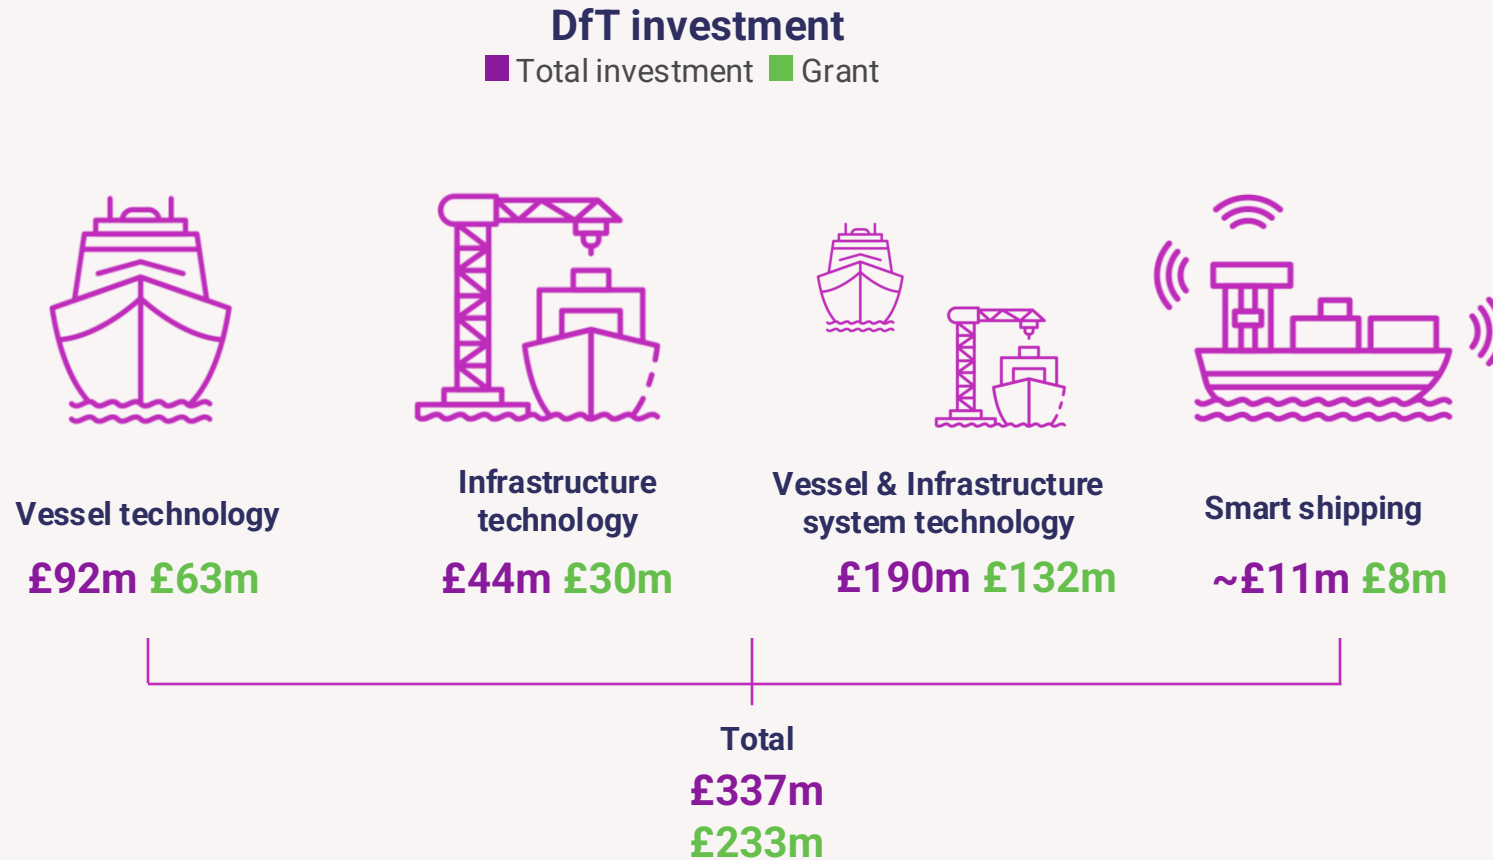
DfT investment

Total investment Grant

Vessel technology
£92m £63m

Infrastructure technology
£44m £30m

Vessel & Infrastructure system technology
£190m £132m

Smart shipping
~£11m £8m

Total
£337m
£233m